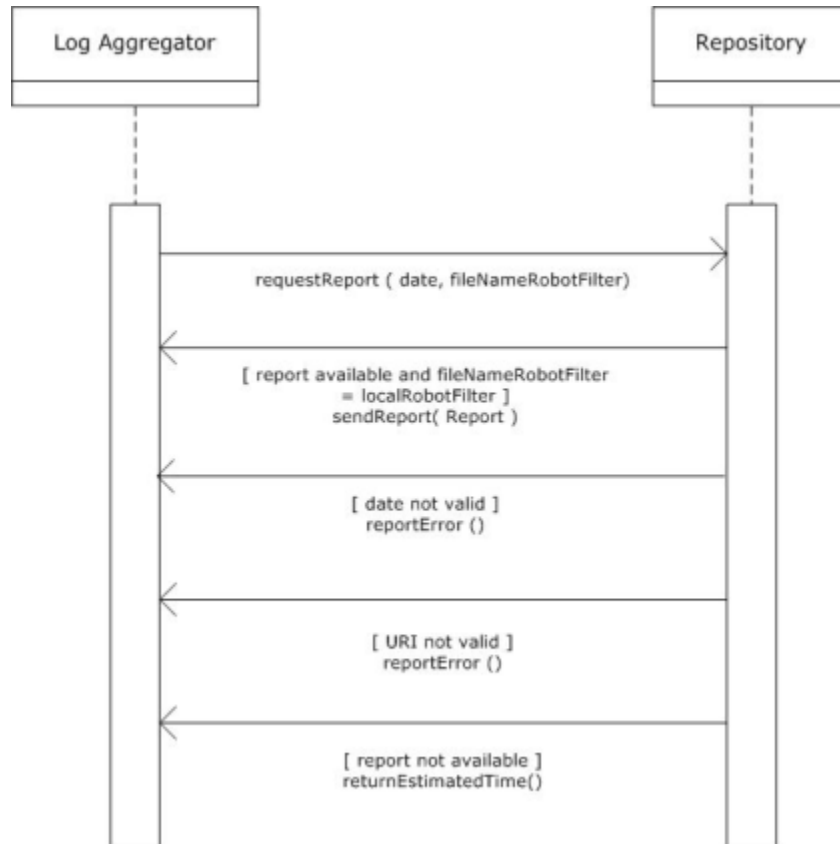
Log Aggregator

Repository

requestReport ( date, fileNameRobotFilter)

[ report available and fileNameRobotFilter = localRobotFilter ]
sendReport( Report )

[ date not valid ]
reportError ()

[ URI not valid ]
reportError ()

[ report not available ]
returnEstimatedTime()